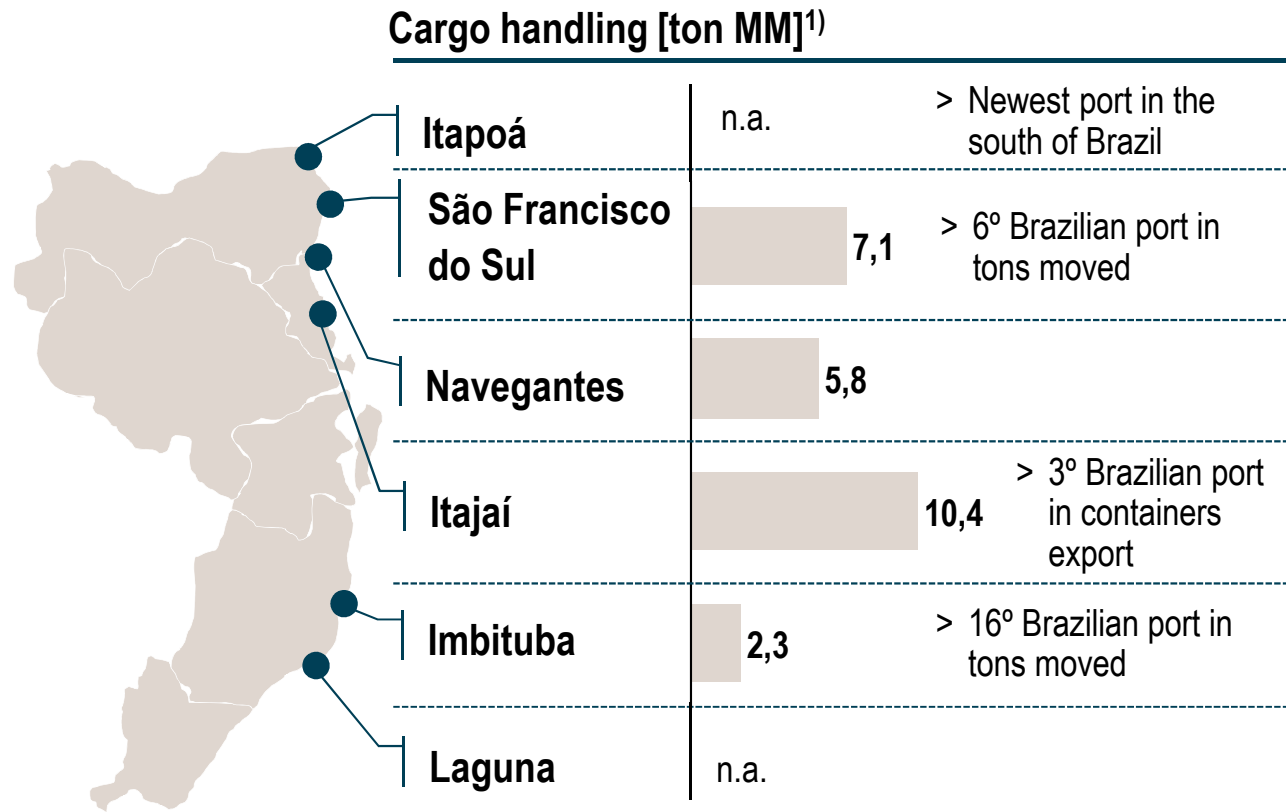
Cargo handling [ton MM]$^{1)}$

Itapoá
n.a.
> Newest port in the south of Brazil

São Francisco do Sul
7,1
> 6º Brazilian port in tons moved

Navegantes
5,8

Itajaí
10,4
> 3º Brazilian port in containers export

Imbituba
2,3
> 16º Brazilian port in tons moved

Laguna
n.a.